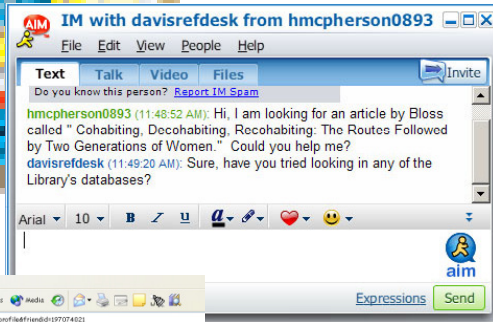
AIM IM with davisrefdesk from hmcpherson0893

File Edit View People Help

Text Talk Video Files

Invite

Do you know this person? Report IM Spam

hmcpherson0893 (11:48:52 AM): Hi, I am looking for an article by Bloss called " Cohabiting, Decohabiting, Recohabiting: The Routes Followed by Two Generations of Women." Could you help me?
davisrefdesk (11:49:20 AM): Sure, have you tried looking in any of the Library's databases?

Arial 10 B I U

aim

Media

Expressions Send